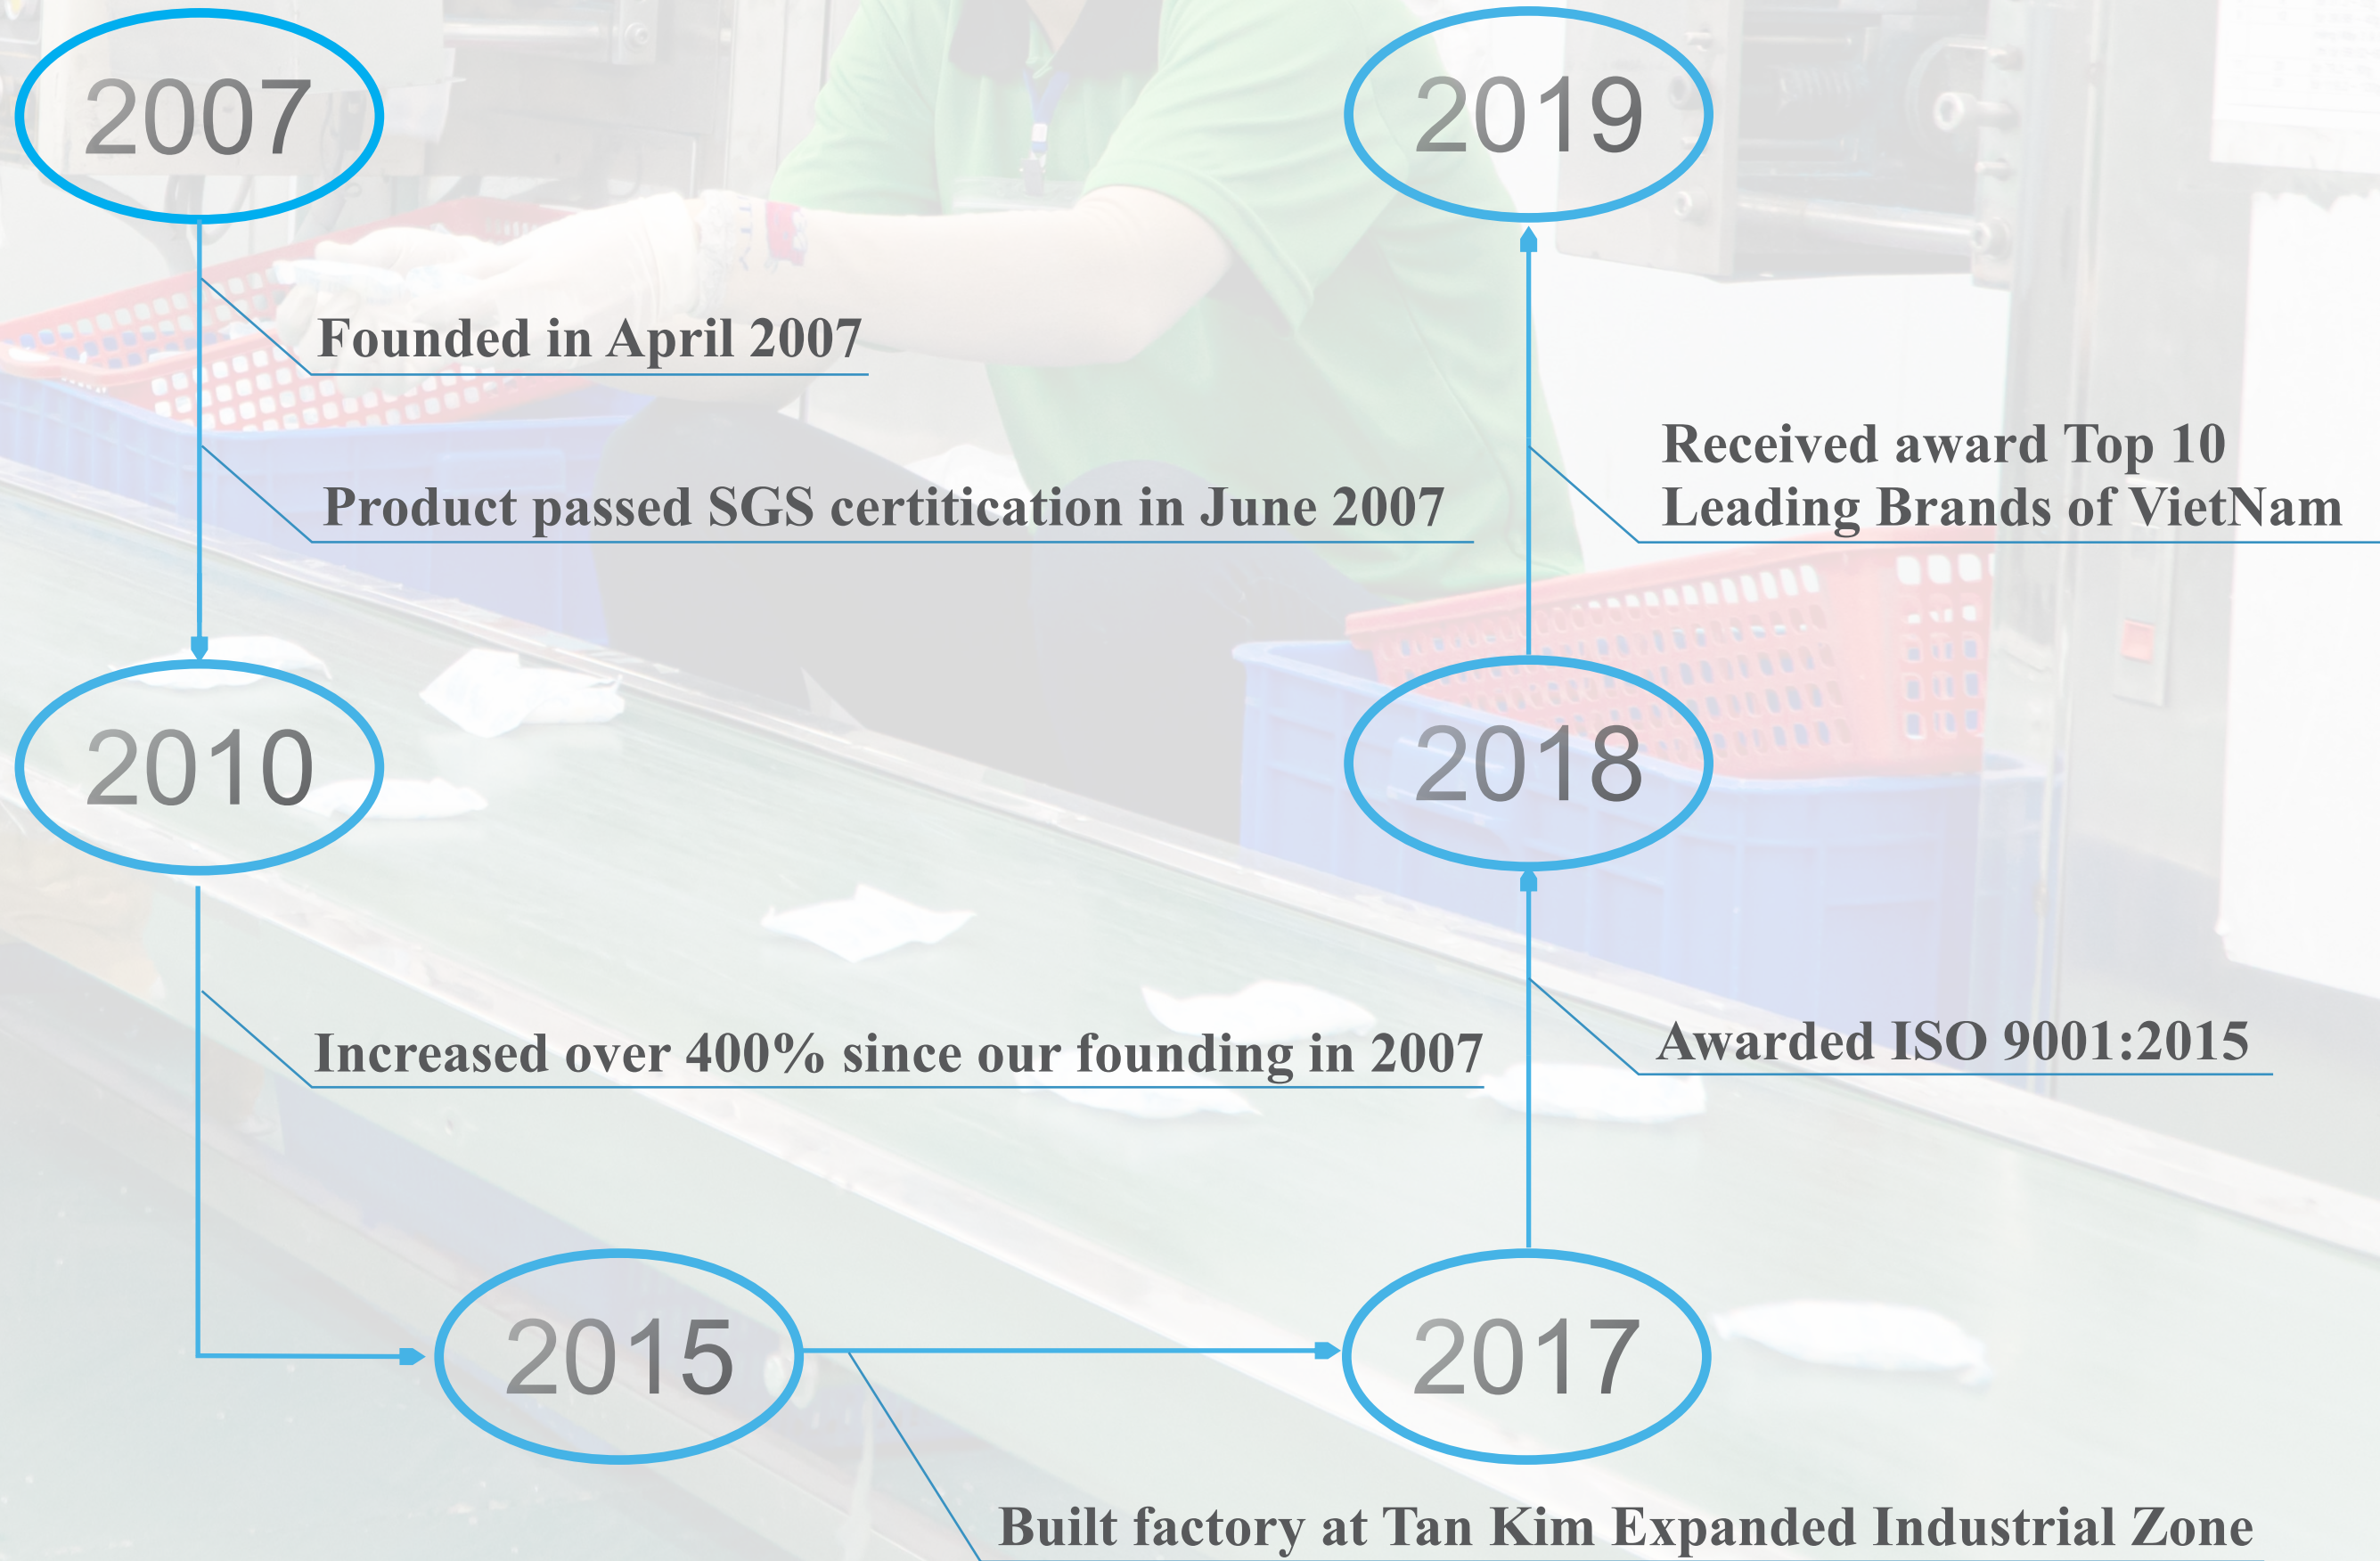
2007

2019

Founded in April 2007

Received award Top 10 Leading Brands of VietNam

Product passed SGS certitication in June 2007

2010

2018

Increased over 400% since our founding in 2007

Awarded ISO 9001:2015

2015

2017

Built factory at Tan Kim Expanded Industrial Zone